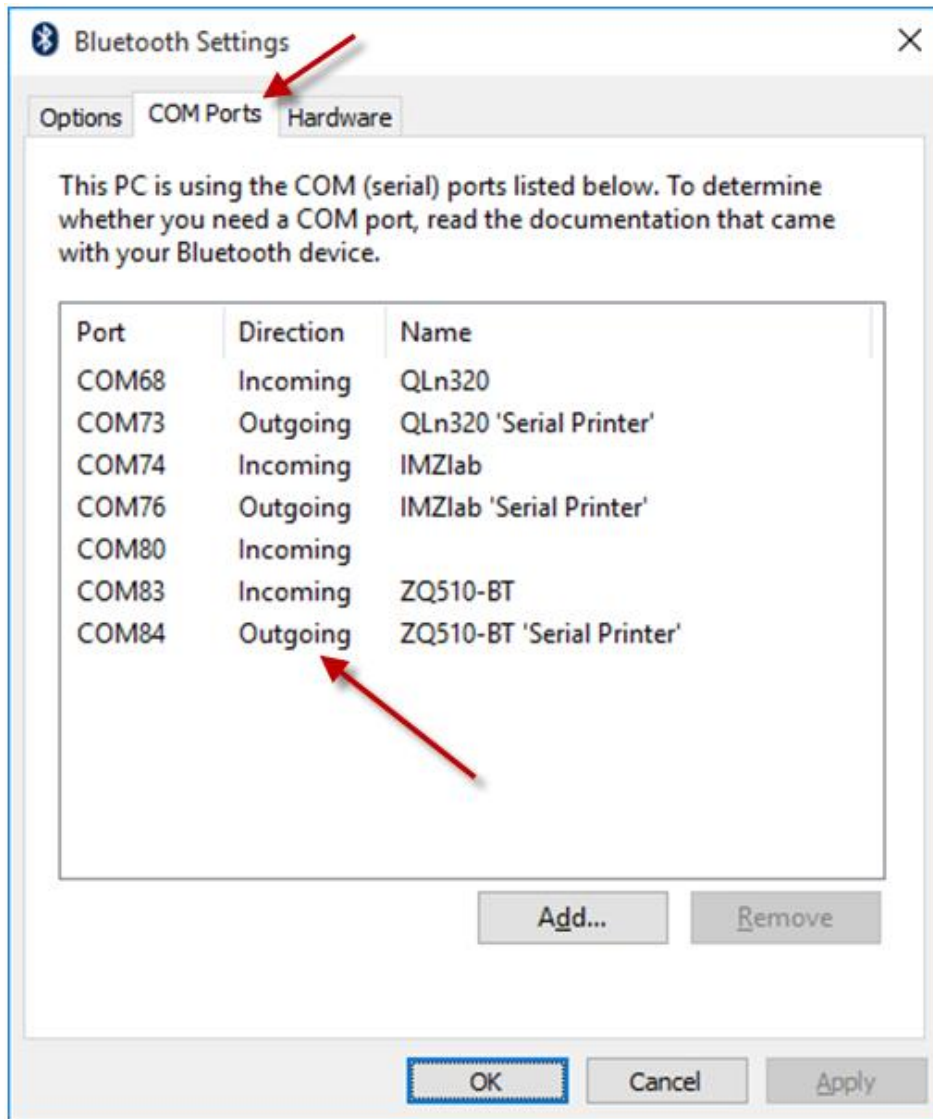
Bluetooth Settings

×

Options COM Ports Hardware

This PC is using the COM (serial) ports listed below. To determine whether you need a COM port, read the documentation that came with your Bluetooth device.

| Port | Direction | Name |
|---|---|---|
| COM68 | Incoming | QLn320 |
| COM73 | Outgoing | QLn320 'Serial Printer' |
| COM74 | Incoming | IMZlab |
| COM76 | Outgoing | IMZlab 'Serial Printer' |
| COM80 | Incoming | |
| COM83 | Incoming | ZQ510-BT |
| COM84 | Outgoing | ZQ510-BT 'Serial Printer' |

Add... Remove

OK Cancel Apply